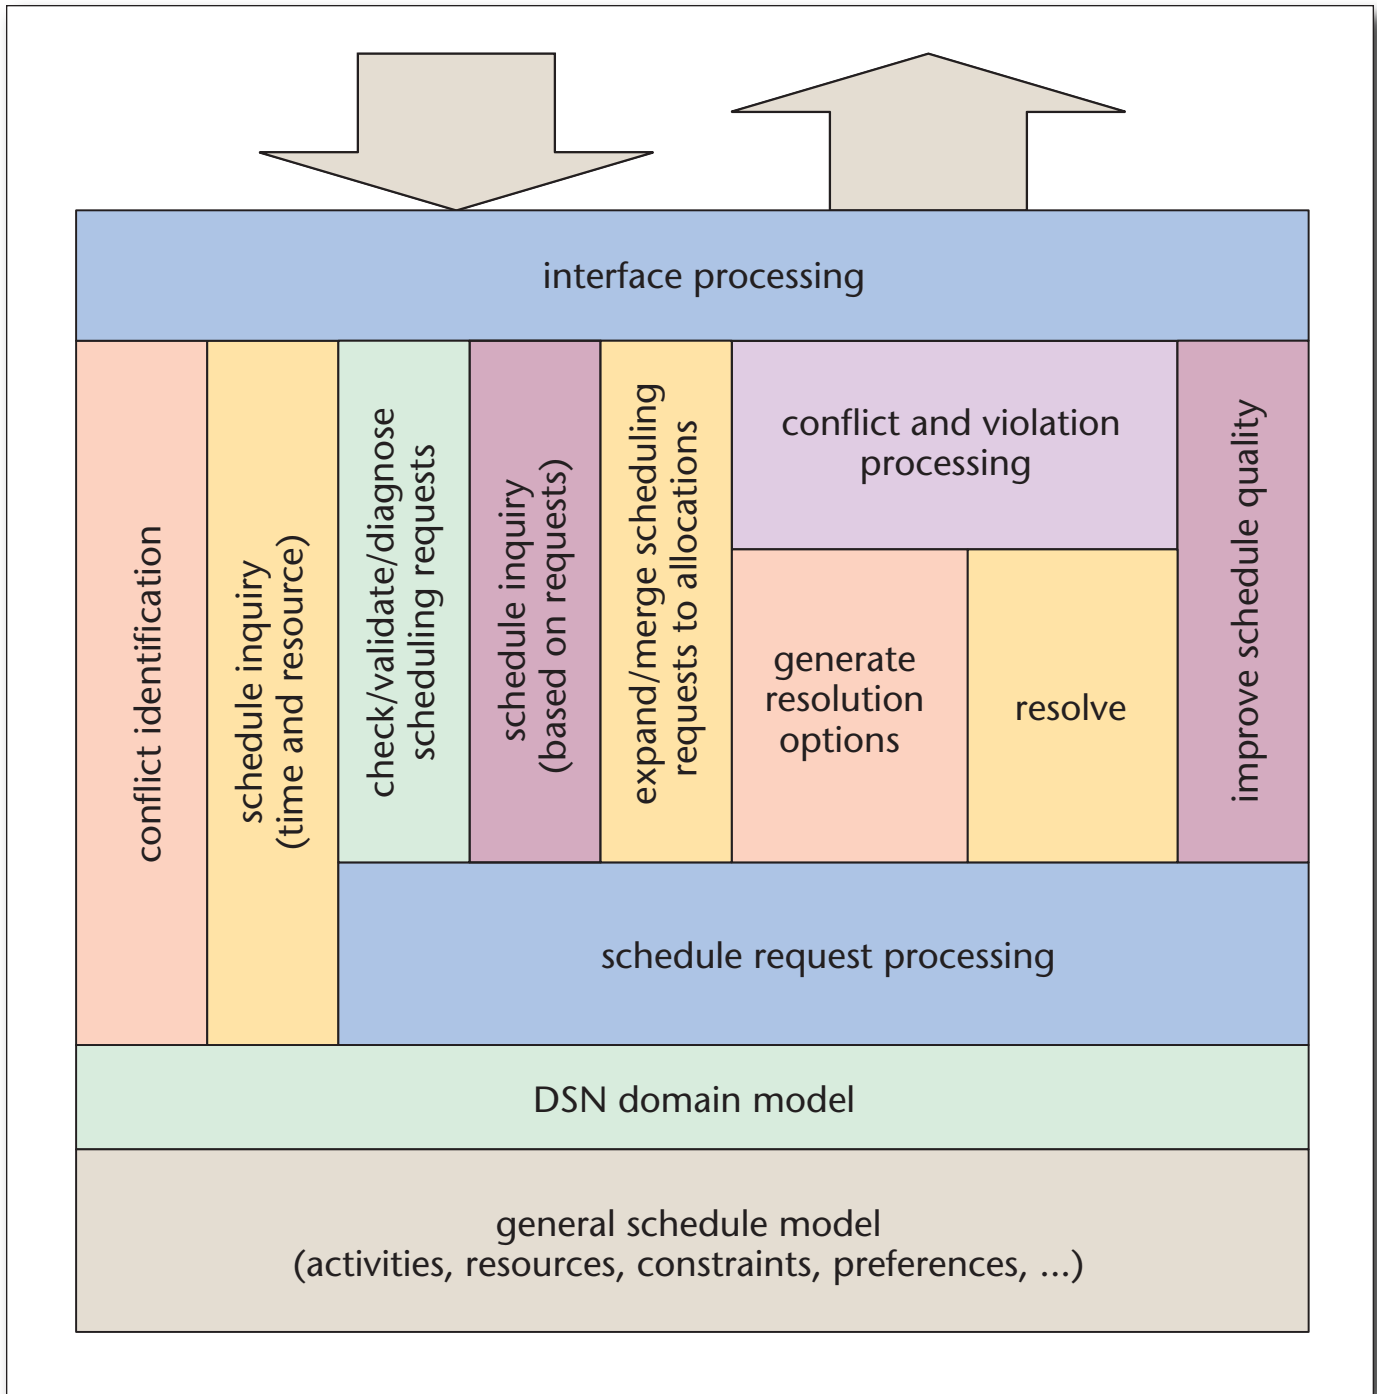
interface processing

conflict identification

schedule inquiry (time and resource)

check/validate/diagnose scheduling requests

schedule inquiry (based on requests)

expand/merge scheduling requests to allocations

conflict and violation processing

generate resolution options

resolve

improve schedule quality

schedule request processing

DSN domain model

general schedule model (activities, resources, constraints, preferences, ...)